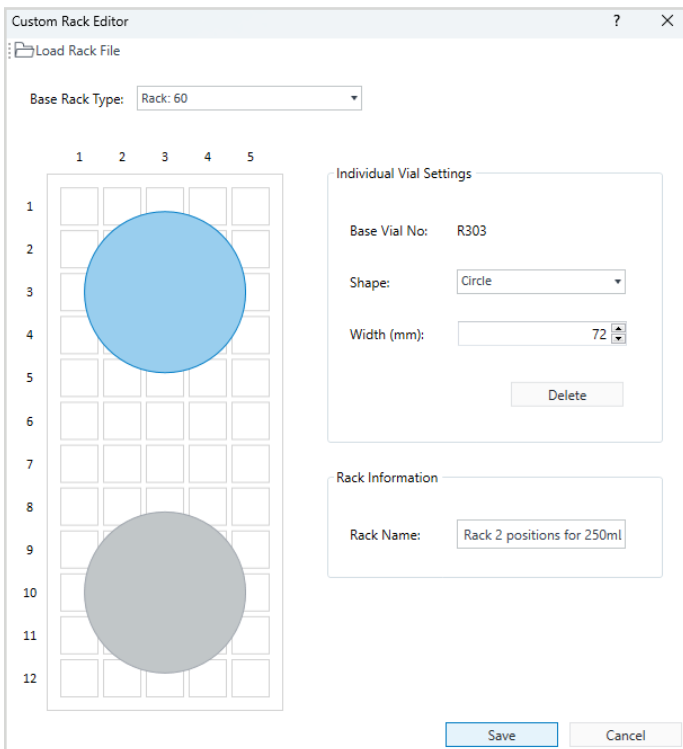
Custom Rack Editor
?
Load Rack File

Base Rack Type: Rack: 60

1 2 3 4 5
1
2
3
4
5
6
7
8
9
10
11
12

Individual Vial Settings
Base Vial No: R303
Shape: Circle
Width (mm): 72
Delete

Rack Information
Rack Name: Rack 2 positions for 250ml

Save
Cancel